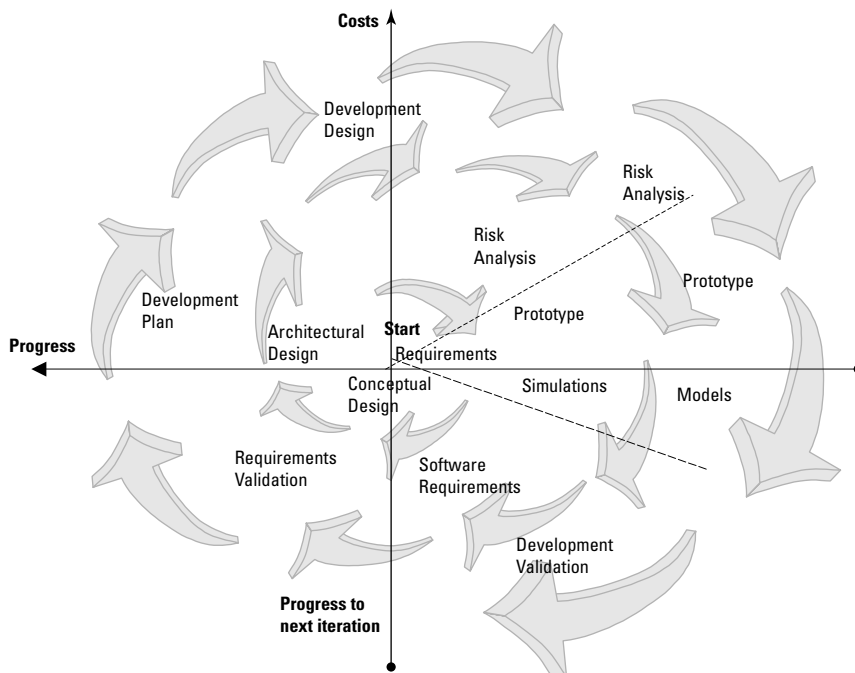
Costs

Development Design

Risk Analysis

Risk Analysis

Prototype

Development Plan

Prototype

Progress

Architectural Design

Start

Requirements

Conceptual Design

Simulations

Models

Requirements Validation

Software Requirements

Development Validation

Progress to next iteration